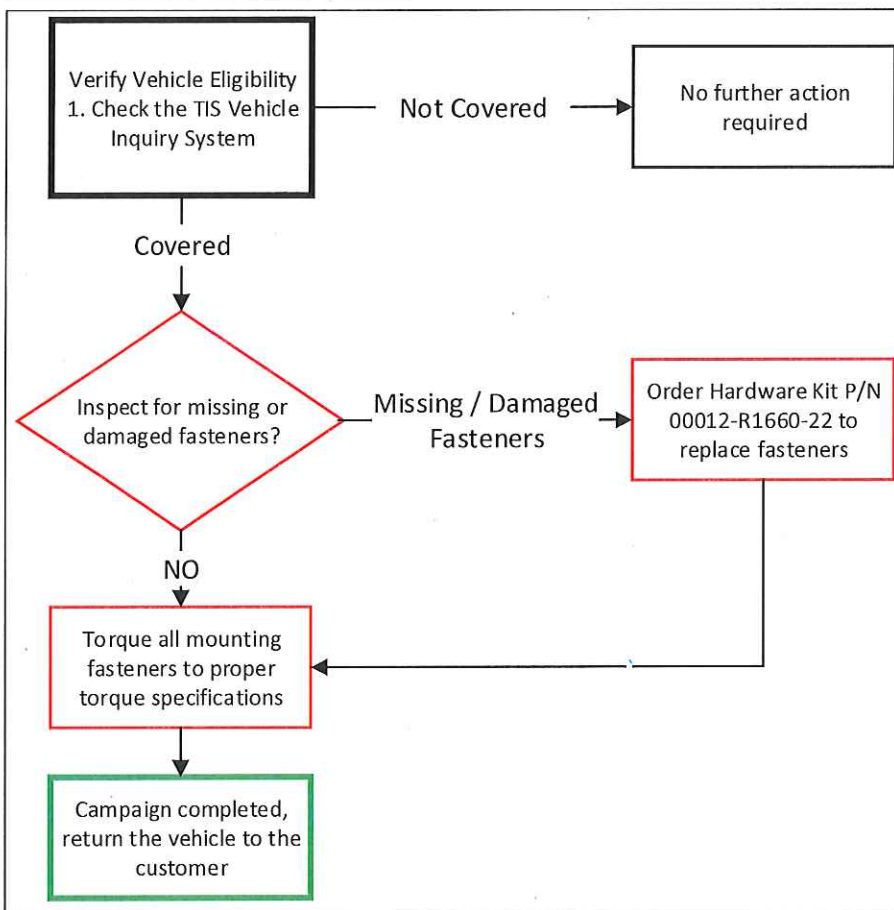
Verify Vehicle Eligibility
1. Check the TIS Vehicle Inquiry System

Not Covered

No further action required

Covered

Inspect for missing or damaged fasteners?

Missing / Damaged Fasteners

Order Hardware Kit P/N 00012-R1660-22 to replace fasteners

NO

Torque all mounting fasteners to proper torque specifications

Campaign completed, return the vehicle to the customer